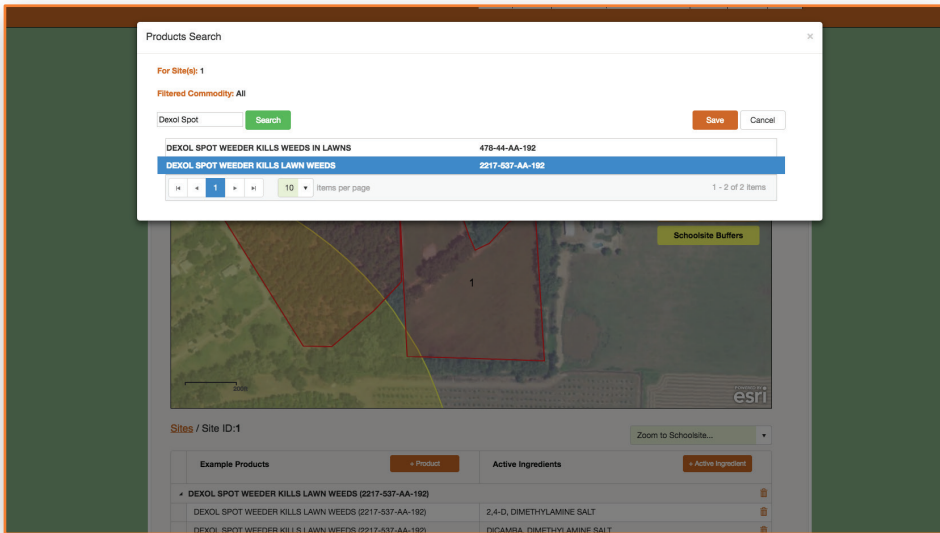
Products Search

×

For Site(s): 1

Filtered Commodity: All

Dexol Spot

Search

Save

Cancel

| DEXOL SPOT WEEDER KILLS WEEDS IN LAWNS | 478-44-AA-192 |
|---|---|
| DEXOL SPOT WEEDER KILLS LAWN WEEDS | 2217-537-AA-192 |

1

10 items per page

1 - 2 of 2 items

Schoolsite Buffers

1

esri

Sites / Site ID:1

Zoom to Schoolsite...

Example Products

+ Product

Active Ingredients

+ Active Ingredient

DEXOL SPOT WEEDER KILLS LAWN WEEDS (2217-537-AA-192)

| DEXOL SPOT WEEDER KILLS LAWN WEEDS (2217-537-AA-192) | 2,4-D, DIMETHYLAMINE SALT |
|---|---|
| DEXOL SPOT WEEDER KILLS LAWN WEEDS (2217-537-AA-192) | DICAMBA, DIMETHYLAMINE SALT |